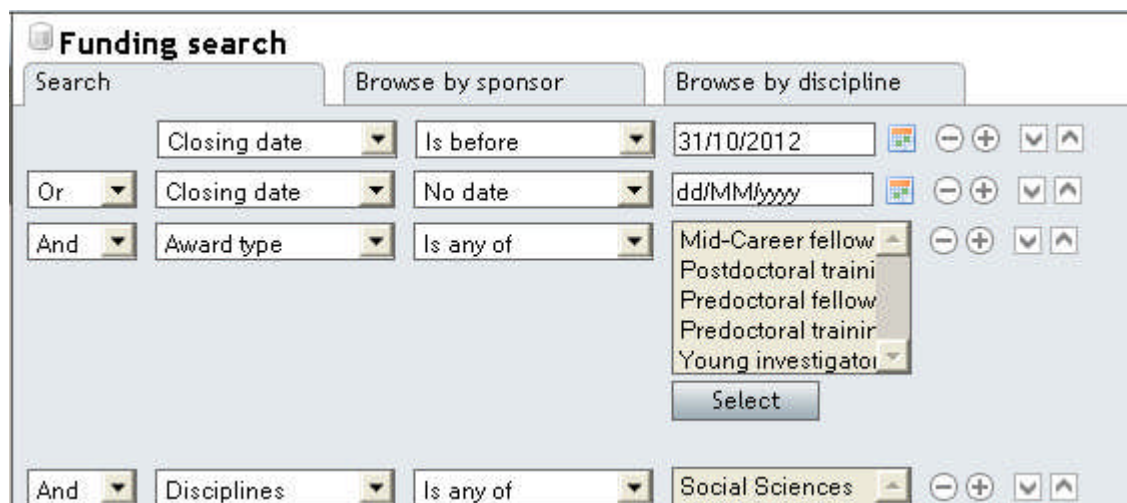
Funding search

Search | Browse by sponsor | Browse by discipline

Closing date | Is before | 31/10/2012

Or | Closing date | No date | dd/MM/yyyy

And | Award type | Is any of | Mid-Career fellow
Postdoctoral traini
Predoctoral fellow
Predoctoral trainir
Young investigator

Select

And | Disciplines | Is any of | Social Sciences